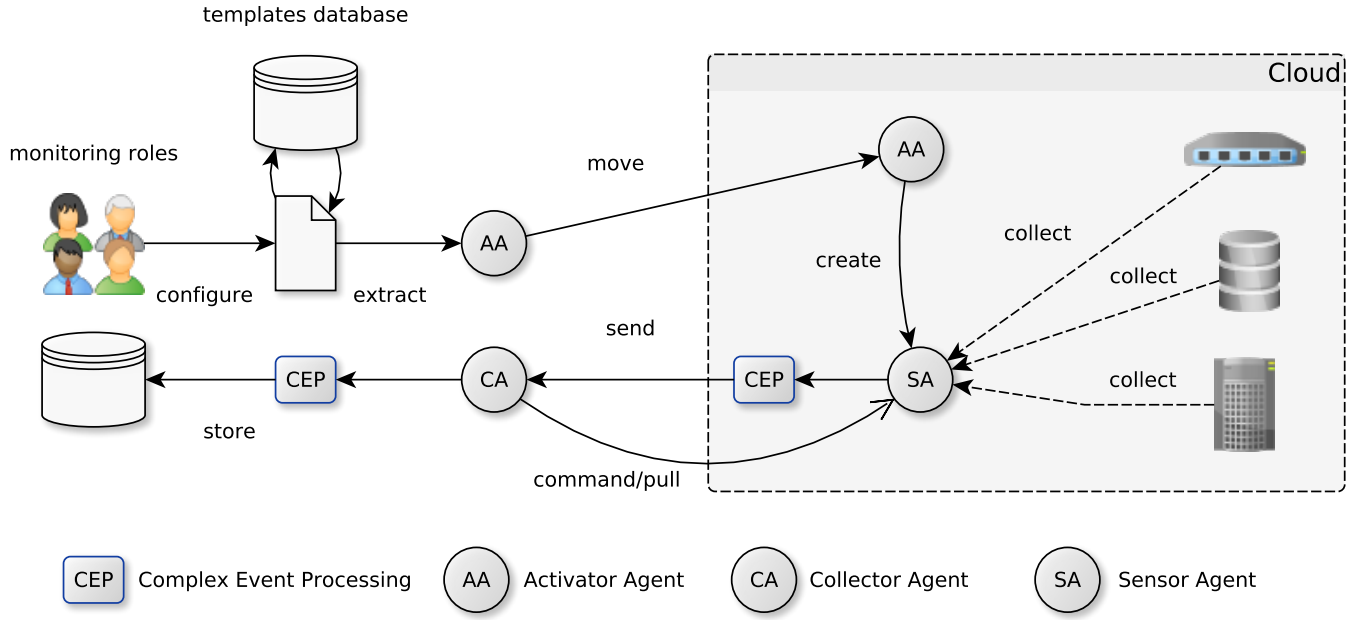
templates database

Cloud

monitoring roles

move

AA

collect

create

collect

AA

configure

extract

send

collect

CEP

CA

CEP

SA

store

command/pull

CEP Complex Event Processing

AA Activator Agent

CA Collector Agent

SA Sensor Agent